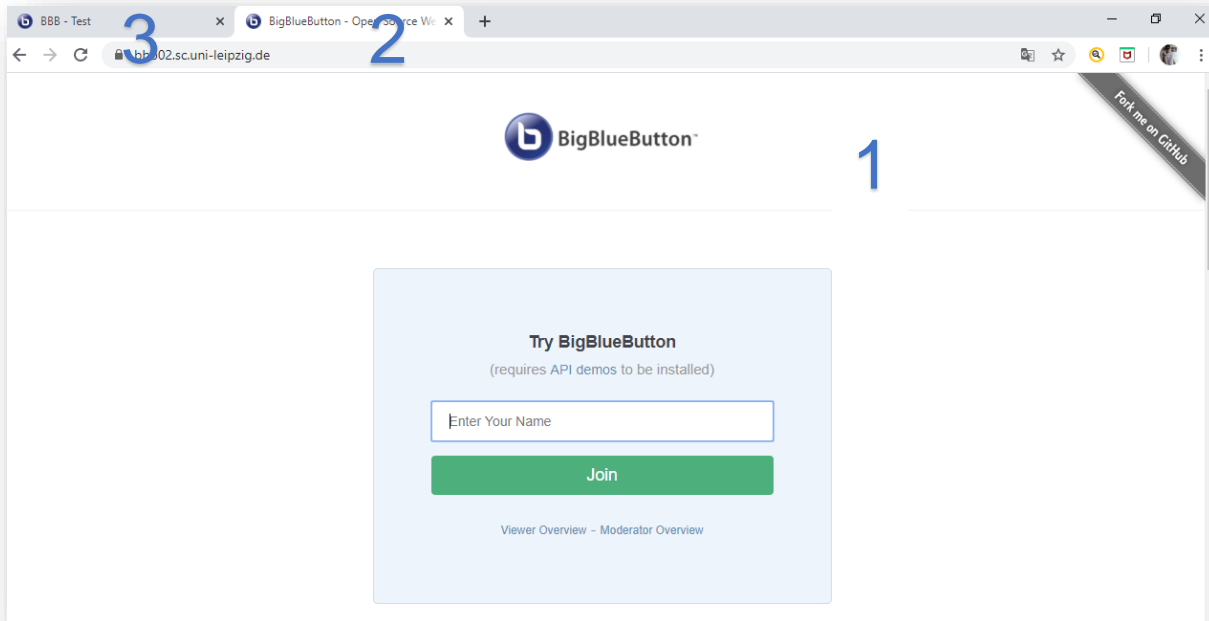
BBB - Test 3
BigBlueButton - Open Source We 2
bb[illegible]002.sc.uni-leipzig.de

BigBlueButton™

1

Fork me on GitHub

Try BigBlueButton
(requires API demos to be installed)
Enter Your Name
Join
Viewer Overview - Moderator Overview